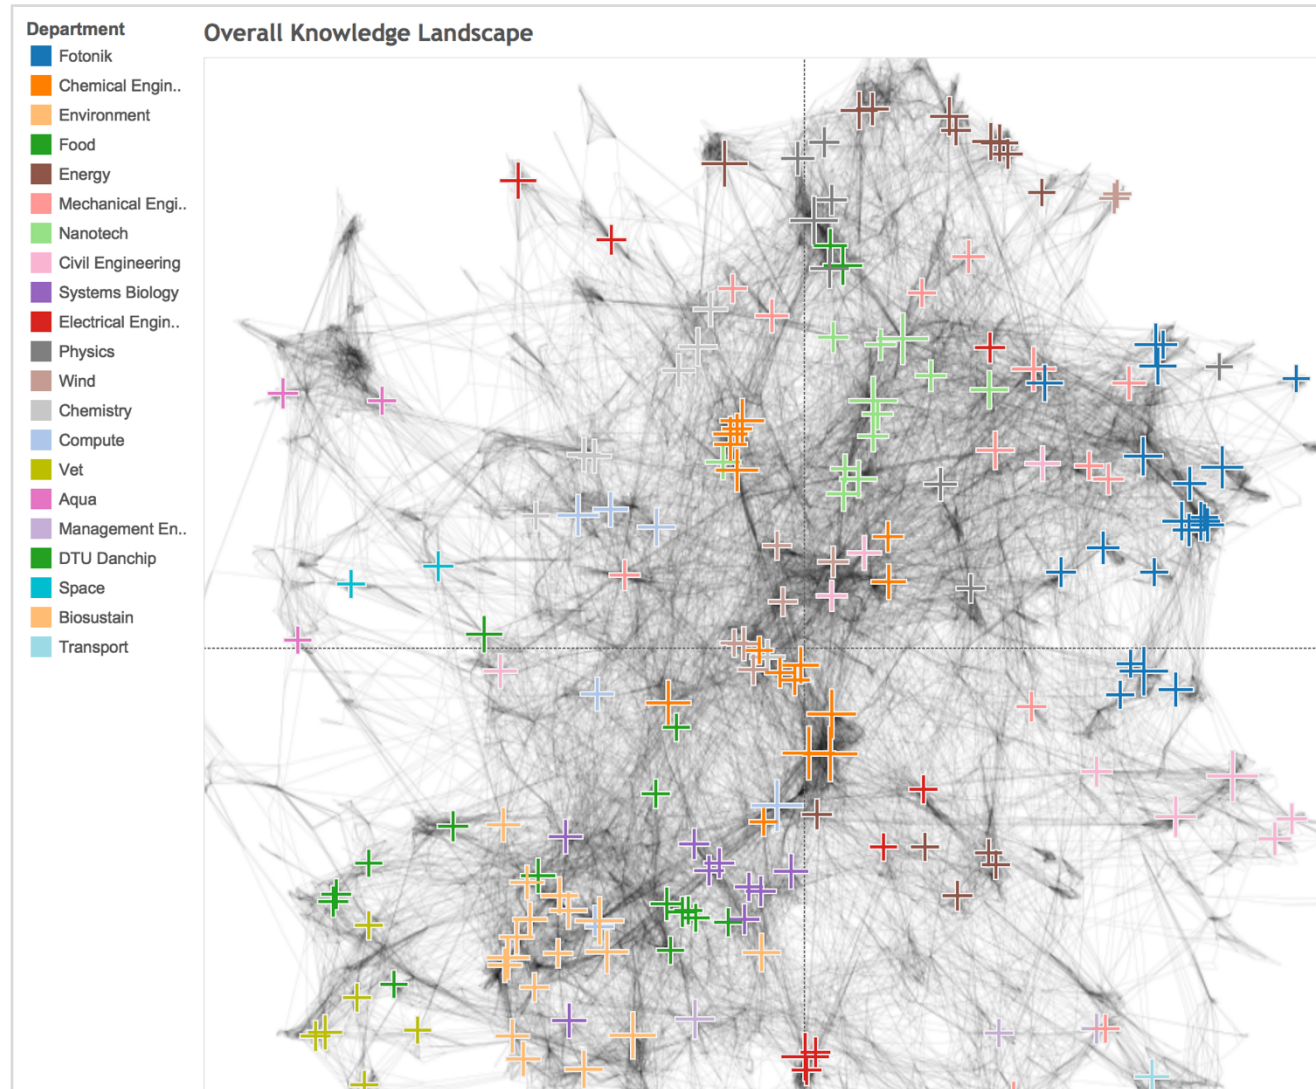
Department
Fotonik
Chemical Engin..
Environment
Food
Energy
Mechanical Engi..
Nanotech
Civil Engineering
Systems Biology
Electrical Engin..
Physics
Wind
Chemistry
Compute
Vet
Aqua
Management En..
DTU Danchip
Space
Biosustain
Transport

Overall Knowledge Landscape